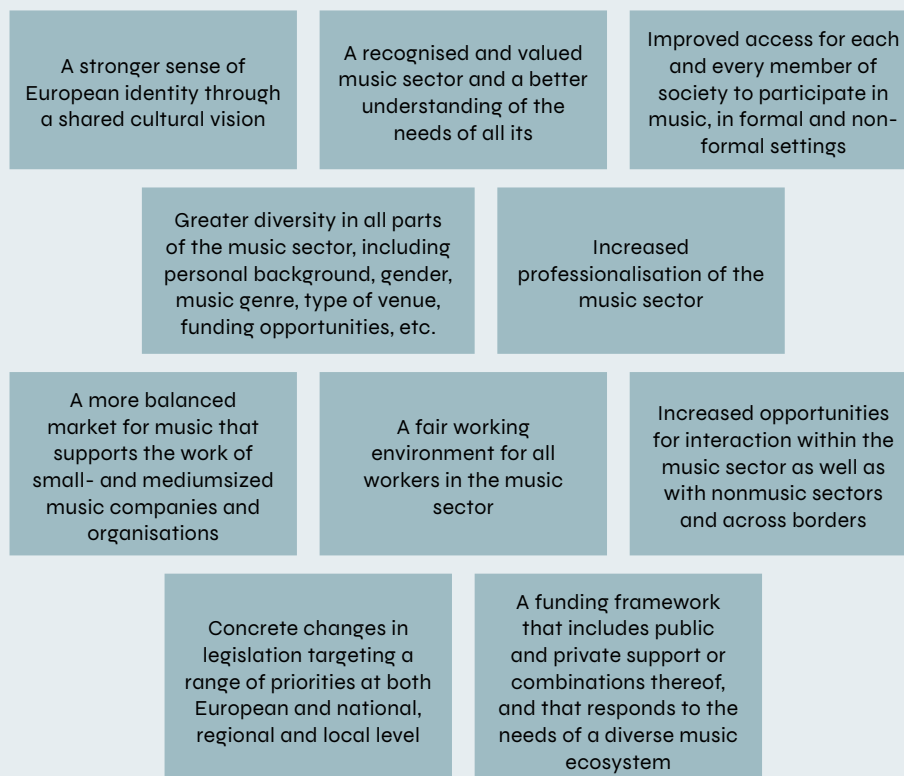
A stronger sense of European identity through a shared cultural vision

A recognised and valued music sector and a better understanding of the needs of all its

Improved access for each and every member of society to participate in music, in formal and non-formal settings

Greater diversity in all parts of the music sector, including personal background, gender, music genre, type of venue, funding opportunities, etc.

Increased professionalisation of the music sector

A more balanced market for music that supports the work of small- and mediumsized music companies and organisations

A fair working environment for all workers in the music sector

Increased opportunities for interaction within the music sector as well as with nonmusic sectors and across borders

Concrete changes in legislation targeting a range of priorities at both European and national, regional and local level

A funding framework that includes public and private support or combinations thereof, and that responds to the needs of a diverse music ecosystem